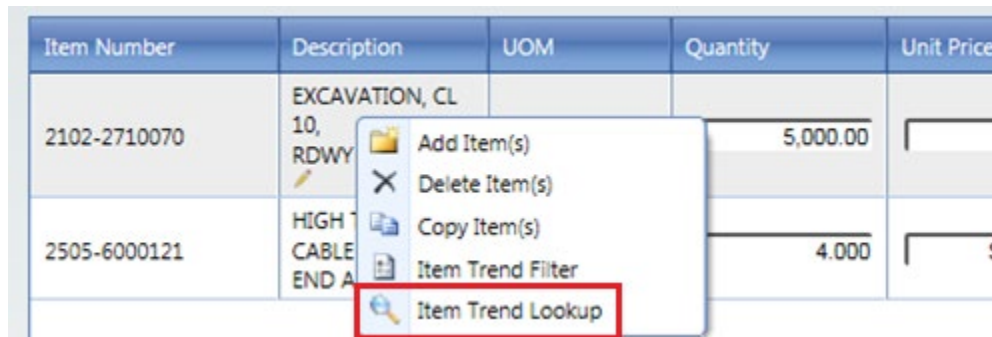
| Item Number | Description | UOM | Quantity | Unit Price |
|---|---|---|---|---|
| 2102-2710070 | EXCAVATION, CL 10, RDWY |  | 5,000.00 |  |
| 2505-6000121 | HIGH T CABLE END A |  | 4.000 | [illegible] |

Add Item(s)
Delete Item(s)
Copy Item(s)
Item Trend Filter
Item Trend Lookup